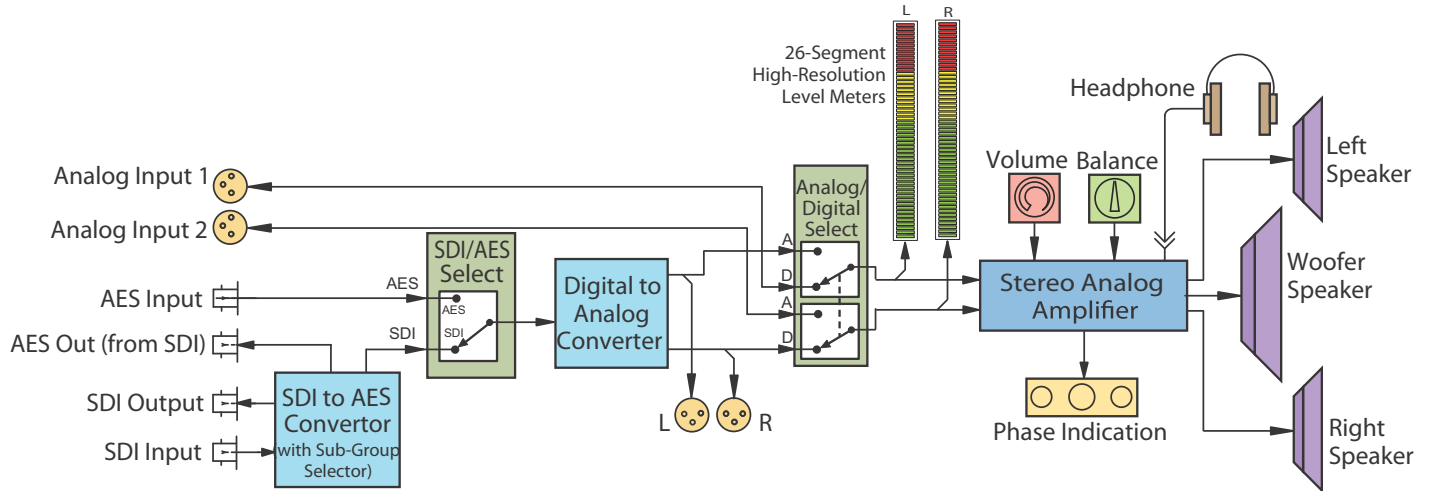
L
R
26-Segment High-Resolution Level Meters

Headphone

Left Speaker

Volume
Balance

Analog Input 1
Analog Input 2

Analog/ Digital Select
A
D
A
D

Stereo Analog Amplifier

Woofer Speaker

SDI/AES Select
AES
SDI

AES Input
AES Out (from SDI)
SDI Output
SDI Input

AES
SDI

Digital to Analog Converter

SDI to AES Convertor (with Sub-Group Selector)

L
R

Phase Indication

Right Speaker